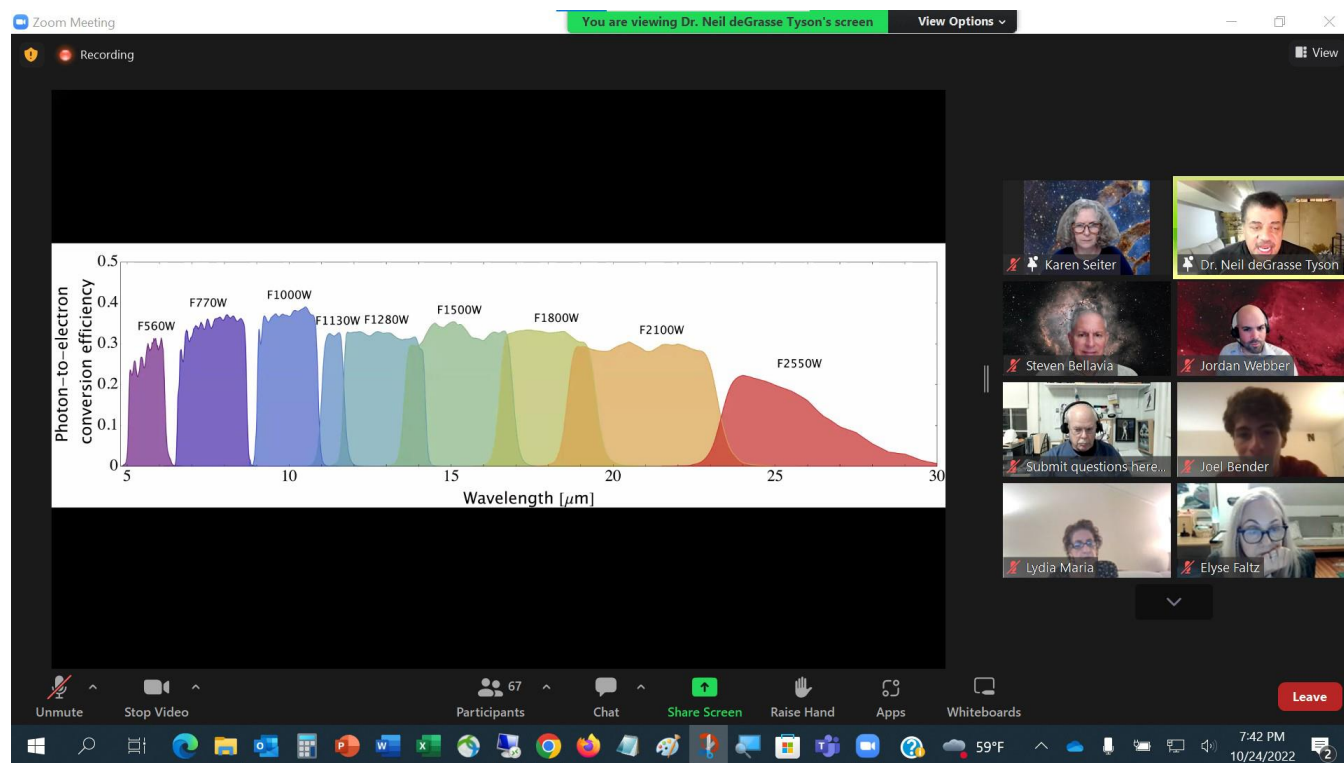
Zoom Meeting

You are viewing Dr. Neil deGrasse Tyson's screen

View Options

Recording

View

Photon-to-electron conversion efficiency

0.5
0.4
0.3
0.2
0.1
0

F560W
F770W
F1000W
F1130W
F1280W
F1500W
F1800W
F2100W
F2550W

5
10
15
20
25
30

Wavelength [$\mu$m]

Karen Seiter
Dr. Neil deGrasse Tyson
Steven Bellavia
Jordan Webber
Submit questions here...
Joel Bender
Lydia Maria
Elyse Faltz

Unmute
Stop Video
67
Participants
Chat
Share Screen
Raise Hand
Apps
Whiteboards
Leave

59°F
7:42 PM
10/24/2022
2